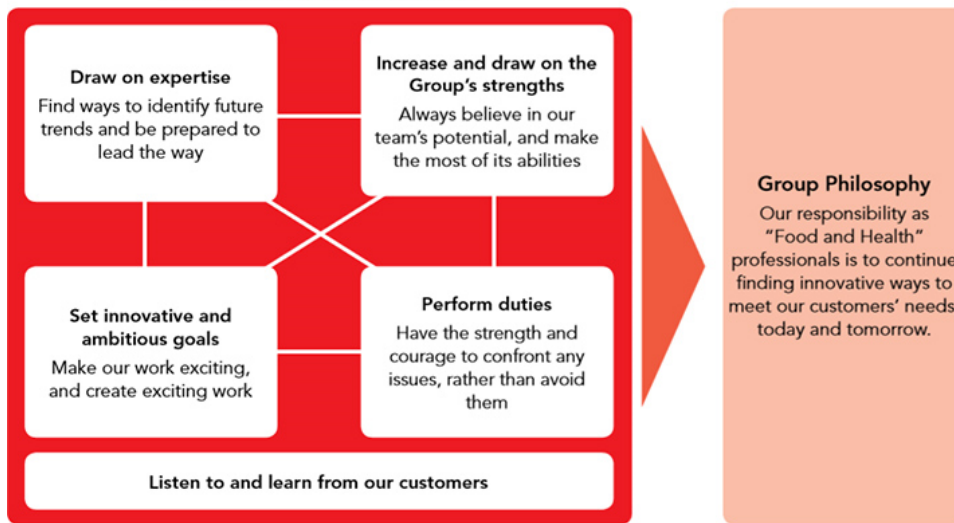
Draw on expertise
Find ways to identify future trends and be prepared to lead the way

Increase and draw on the Group's strengths
Always believe in our team's potential, and make the most of its abilities

Set innovative and ambitious goals
Make our work exciting, and create exciting work

Perform duties
Have the strength and courage to confront any issues, rather than avoid them

Listen to and learn from our customers

Group Philosophy
Our responsibility as "Food and Health" professionals is to continue finding innovative ways to meet our customers' needs today and tomorrow.